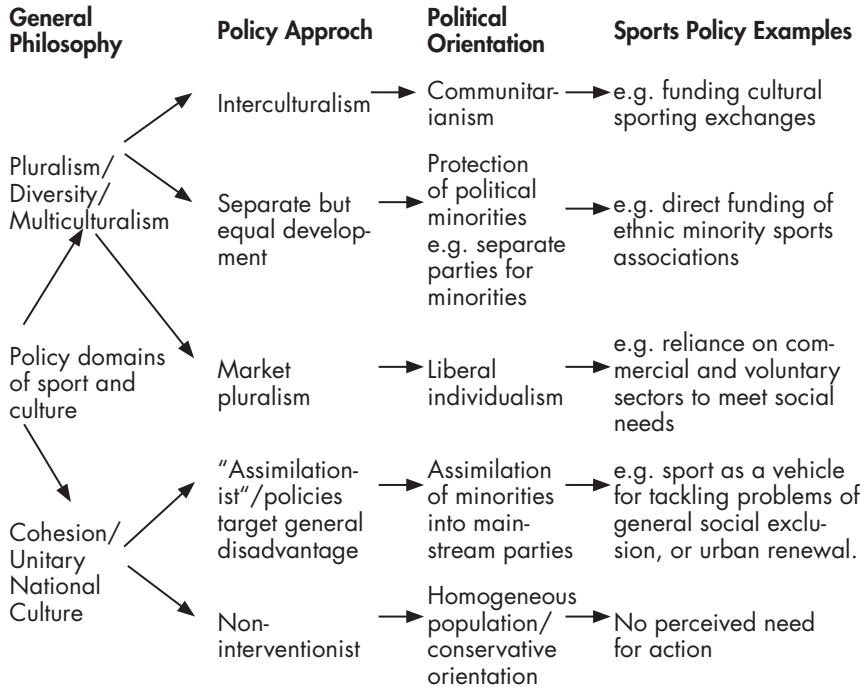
General Philosophy

Policy Approch

Political Orientation

Sports Policy Examples

Interculturalism

Communitarianism

e.g. funding cultural sporting exchanges

Pluralism/ Diversity/ Multiculturalism

Separate but equal development

Protection of political minorities e.g. separate parties for minorities

e.g. direct funding of ethnic minority sports associations

Policy domains of sport and culture

Market pluralism

Liberal individualism

e.g. reliance on commercial and voluntary sectors to meet social needs

Cohesion/ Unitary National Culture

"Assimilationist"/policies target general disadvantage

Assimilation of minorities into mainstream parties

e.g. sport as a vehicle for tackling problems of general social exclusion, or urban renewal.

Noninterventionist

Homogeneous population/ conservative orientation

No perceived need for action